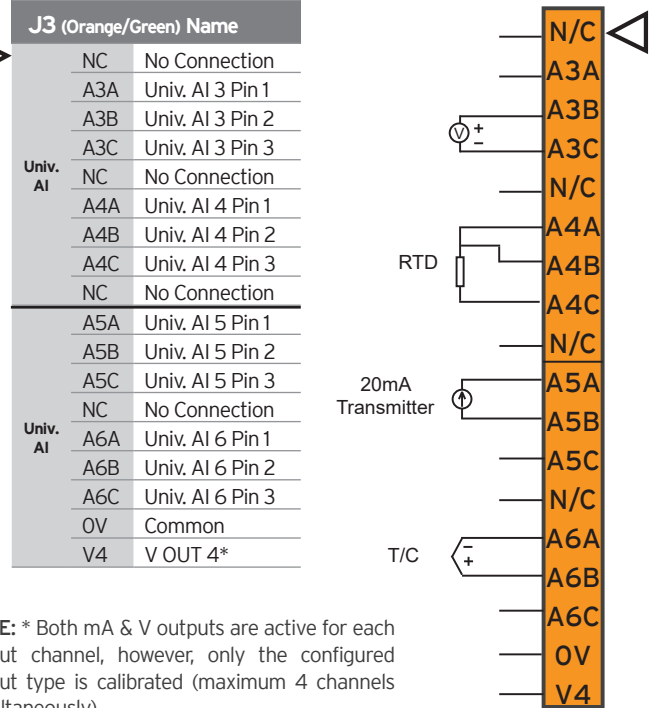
J3 (Orange/Green) Name

| | | |
|---|---|---|
| Univ. AI | NC | No Connection |
| | A3A | Univ. AI 3 Pin 1 |
| | A3B | Univ. AI 3 Pin 2 |
| | A3C | Univ. AI 3 Pin 3 |
| | NC | No Connection |
| | A4A | Univ. AI 4 Pin 1 |
| | A4B | Univ. AI 4 Pin 2 |
| | A4C | Univ. AI 4 Pin 3 |
| | NC | No Connection |
| Univ. AI | A5A | Univ. AI 5 Pin 1 |
| | A5B | Univ. AI 5 Pin 2 |
| | A5C | Univ. AI 5 Pin 3 |
| | NC | No Connection |
| | A6A | Univ. AI 6 Pin 1 |
| | A6B | Univ. AI 6 Pin 2 |
| | A6C | Univ. AI 6 Pin 3 |
| | 0V | Common |
| | V4 | V OUT 4* |

E: * Both mA & V outputs are active for each ut channel, however, only the configured ut type is calibrated (maximum 4 channels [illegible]

N/C
A3A
A3B
A3C
N/C
A4A
A4B
A4C
N/C
A5A
A5B
A5C
N/C
A6A
A6B
A6C
0V
V4

V
+
−
RTD
20mA
Transmitter
T/C
−
+